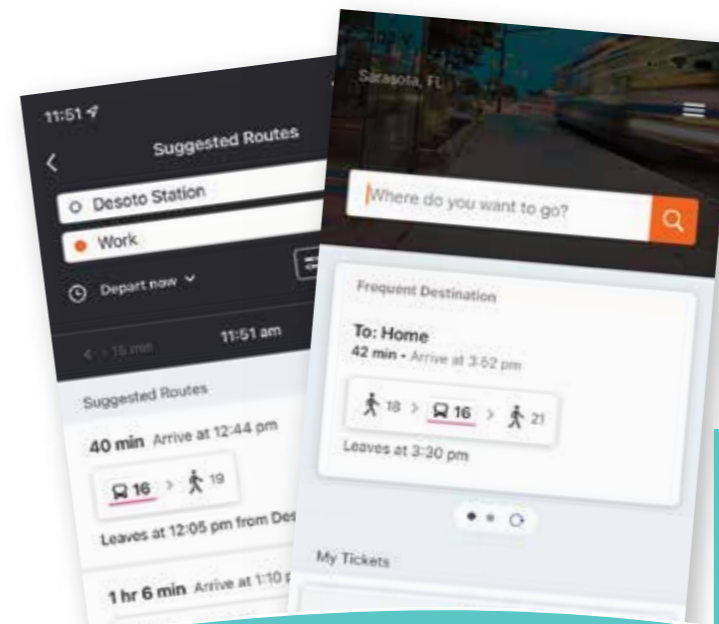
11:51

Suggested Routes

Desoto Station

Work

Depart now

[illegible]

11:51 am

Suggested Routes

40 min Arrive at 12:44 pm

16 > 19

Leaves at 12:05 pm from Des

1 hr 6 min Arrive at 1:10 p

Sarasota, FL

Where do you want to go?

Frequent Destination

To: Home

42 min - Arrive at 3:52 pm

18 > 16 > 21

Leaves at 3:30 pm

My Tickets